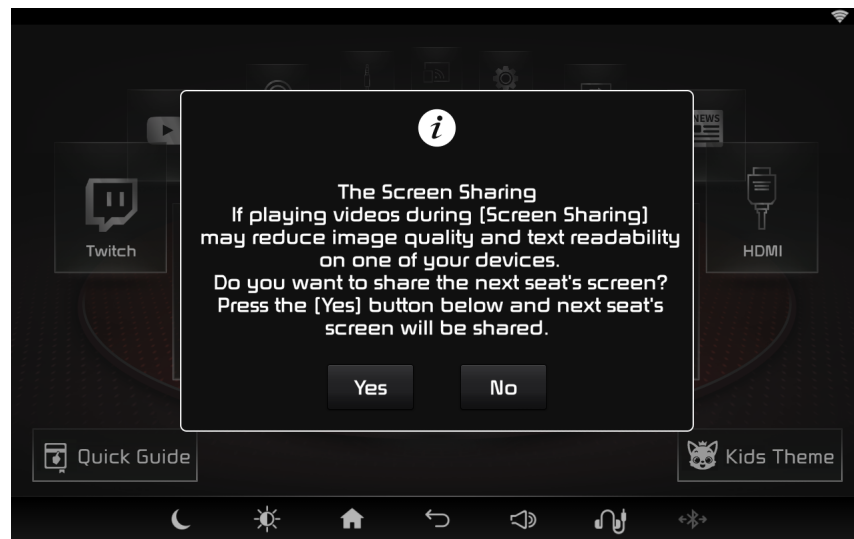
NEWS

Twitch

HDMI

i

The Screen Sharing
If playing videos during [Screen Sharing] may reduce image quality and text readability on one of your devices.
Do you want to share the next seat's screen?
Press the [Yes] button below and next seat's screen will be shared.

Yes

No

Quick Guide

Kids Theme